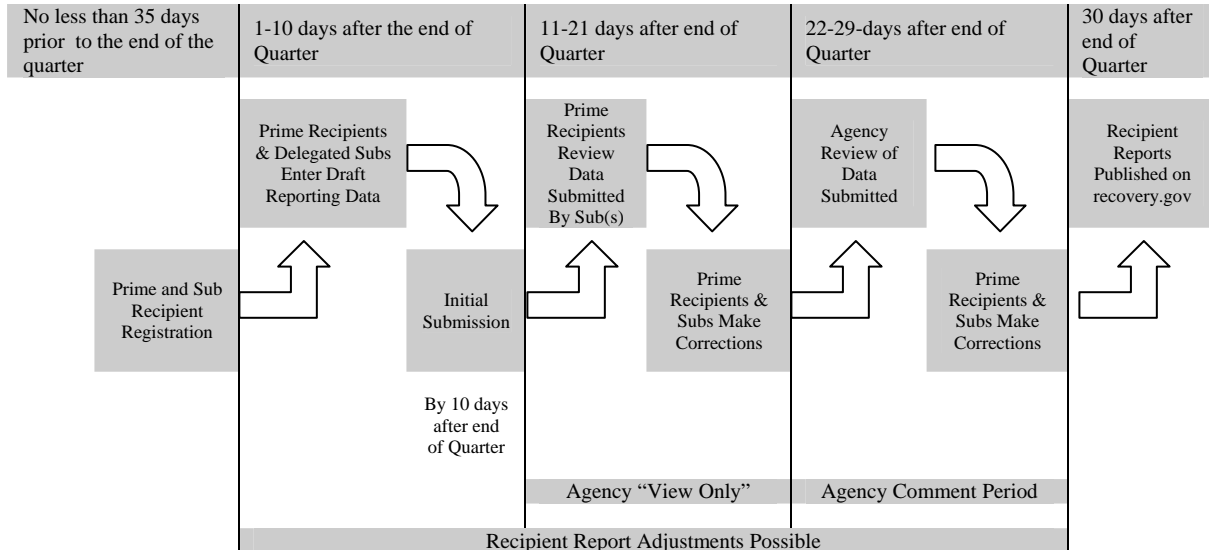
No less than 35 days prior to the end of the quarter

1-10 days after the end of Quarter

11-21 days after end of Quarter

22-29-days after end of Quarter

30 days after end of Quarter

Prime and Sub Recipient Registration

Prime Recipients & Delegated Subs Enter Draft Reporting Data

Initial Submission

By 10 days after end of Quarter

Prime Recipients Review Data Submitted By Sub(s)

Prime Recipients & Subs Make Corrections

Agency Review of Data Submitted

Prime Recipients & Subs Make Corrections

Recipient Reports Published on recovery.gov

Agency "View Only"

Agency Comment Period

Recipient Report Adjustments Possible